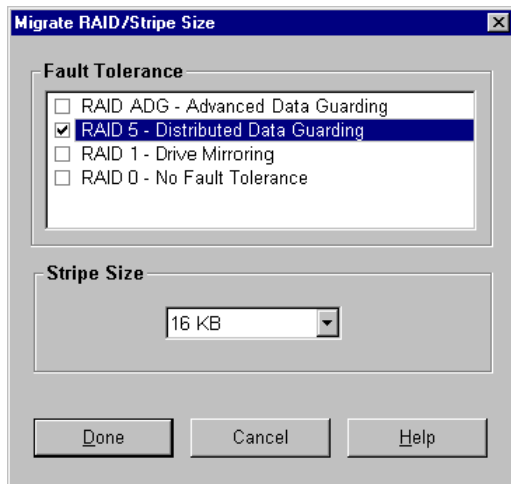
Migrate RAID/Stripe Size

Fault Tolerance

RAID ADG - Advanced Data Guarding
RAID 5 - Distributed Data Guarding
RAID 1 - Drive Mirroring
RAID 0 - No Fault Tolerance

Stripe Size

16 KB

Done
Cancel
Help